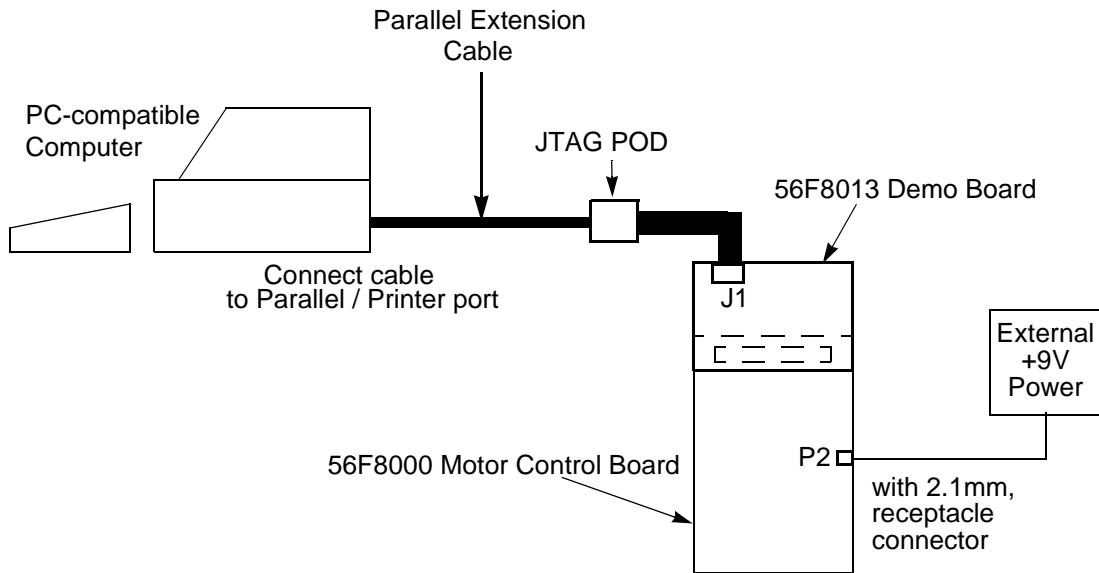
Parallel Extension Cable

PC-compatible Computer

JTAG POD

56F8013 Demo Board

Connect cable to Parallel / Printer port

J1

External +9V Power

56F8000 Motor Control Board

P2

with 2.1mm, receptacle connector